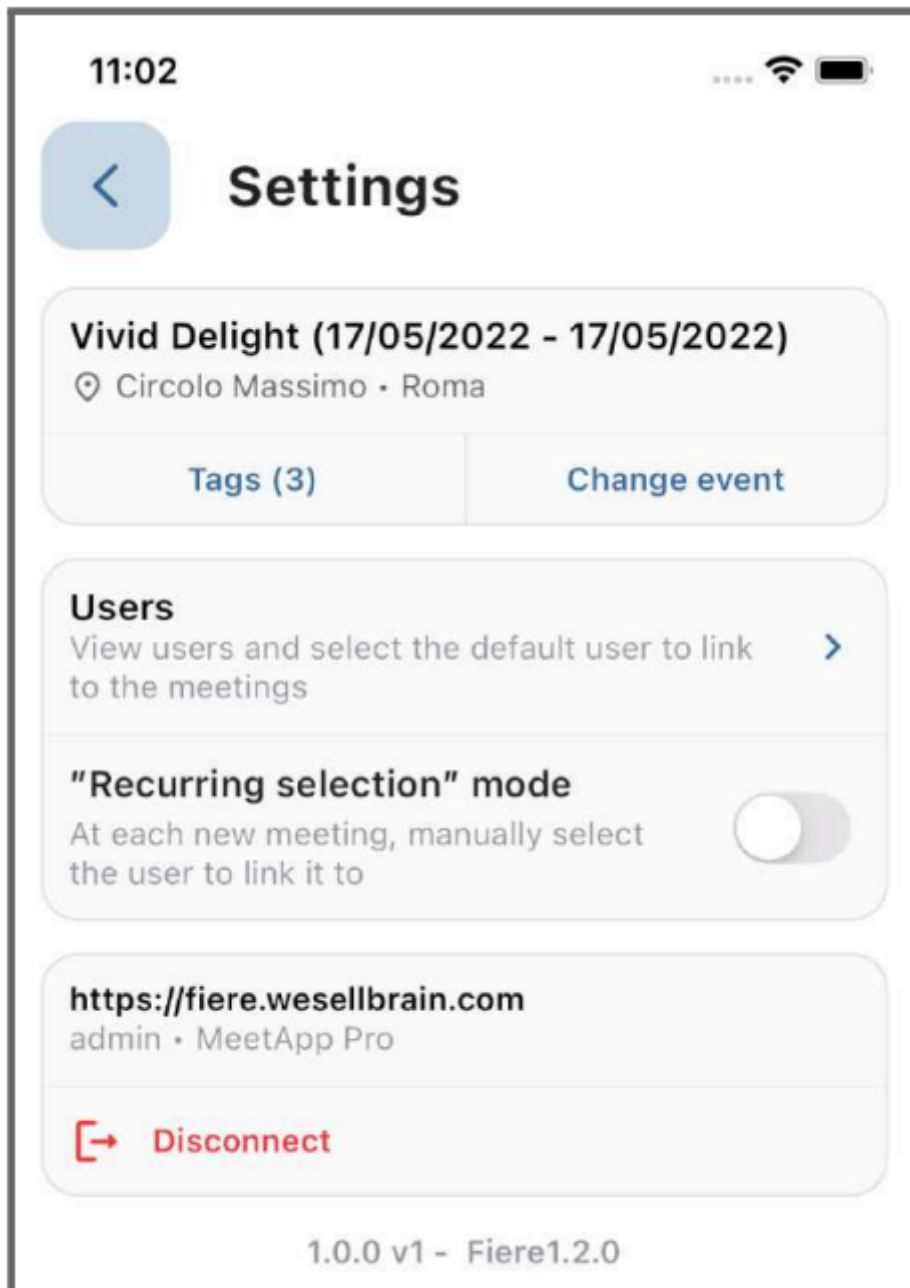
11:02

Settings

Vivid Delight (17/05/2022 - 17/05/2022)
Circolo Massimo • Roma

Tags (3)

Change event

Users
View users and select the default user to link to the meetings

"Recurring selection" mode
At each new meeting, manually select the user to link it to

https://fiere.wesellbrain.com
admin • MeetApp Pro

Disconnect

1.0.0 v1 - Fiere1.2.0